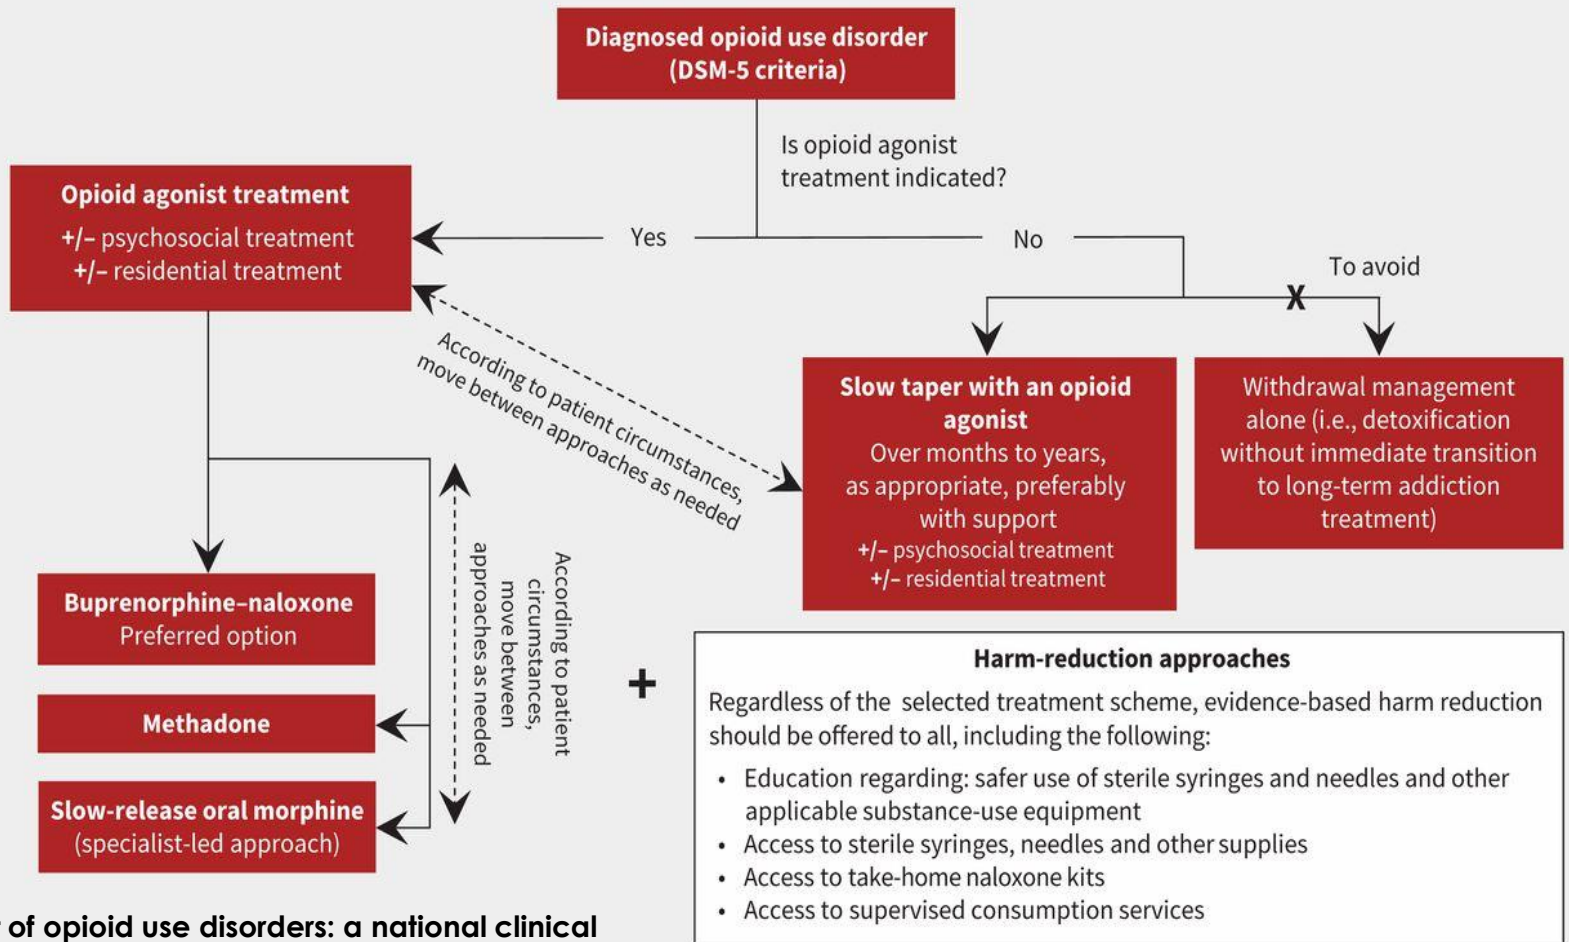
Diagnosed opioid use disorder (DSM-5 criteria)

Is opioid agonist treatment indicated?

Yes

No

To avoid

X

Opioid agonist treatment
+/– psychosocial treatment
+/– residential treatment

According to patient circumstances, move between approaches as needed

Slow taper with an opioid agonist
Over months to years, as appropriate, preferably with support
+/– psychosocial treatment
+/– residential treatment

Withdrawal management alone (i.e., detoxification without immediate transition to long-term addiction treatment)

Buprenorphine–naloxone
Preferred option

Methadone

Slow-release oral morphine
(specialist-led approach)

According to patient circumstances, move between approaches as needed

+

Harm-reduction approaches

Regardless of the selected treatment scheme, evidence-based harm reduction should be offered to all, including the following:

- Education regarding: safer use of sterile syringes and needles and other applicable substance-use equipment
- Access to sterile syringes, needles and other supplies
- Access to take-home naloxone kits
- Access to supervised consumption services

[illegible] of opioid use disorders: a national clinical